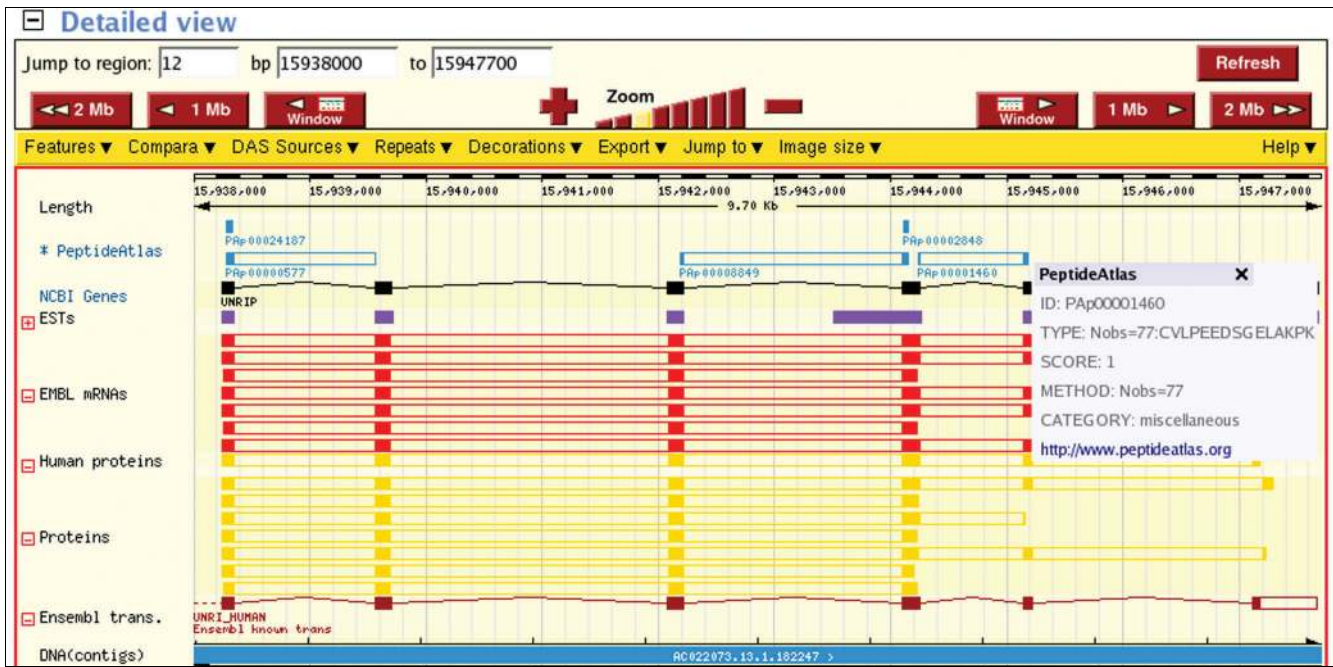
Detailed view

Jump to region: 12 bp 15938000 to 15947700

Refresh

2 Mb 1 Mb Window Zoom Window 1 Mb 2 Mb

Features ▼ Compara ▼ DAS Sources ▼ Repeats ▼ Decorations ▼ Export ▼ Jump to ▼ Image size ▼ Help ▼

Length

15,938,000 15,939,000 15,940,000 15,941,000 15,942,000 15,943,000 15,944,000 15,945,000 15,946,000 15,947,000

9.70 Kb

* PeptideAtlas

PAp00024187

PAp00000577

PAp00008849

PAp00002848

PAp00001460

NCBI Genes

UNRIP

ESTs

EMBL mRNAs

Human proteins

Proteins

Ensembl trans.

UNRI_HUMAN
Ensembl known trans

DNA(contigs)

AC022073.13.1.182247 >

PeptideAtlas

ID: PAp00001460

TYPE: Nobs=77:CVLPEEDSGELAKPK

SCORE: 1

METHOD: Nobs=77

CATEGORY: miscellaneous

http://www.peptideatlas.org